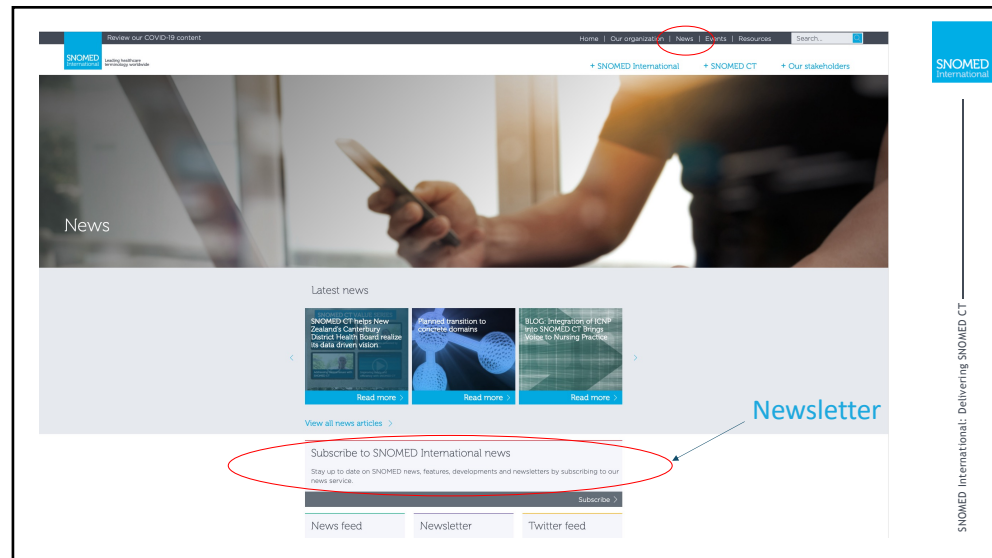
Review our COVID-19 content

Home | Our organization | News | Events | Resources

Search...

SNOMED International

Leading healthcare terminology worldwide

+ SNOMED International + SNOMED CT + Our stakeholders

News

Latest news

SNOMED CT helps New Zealand's Canterbury District Health Board realize its data driven vision

Read more >

Planned transition to concrete domains

Read more >

BLOG: Integration of ICNP into SNOMED CT Brings Voice to Nursing Practice

Read more >

View all news articles >

Newsletter

Subscribe to SNOMED International news

Stay up to date on SNOMED news, features, developments and newsletters by subscribing to our news service.

Subscribe >

News feed

Newsletter

Twitter feed

SNOMED International

SNOMED International: Delivering SNOMED CT